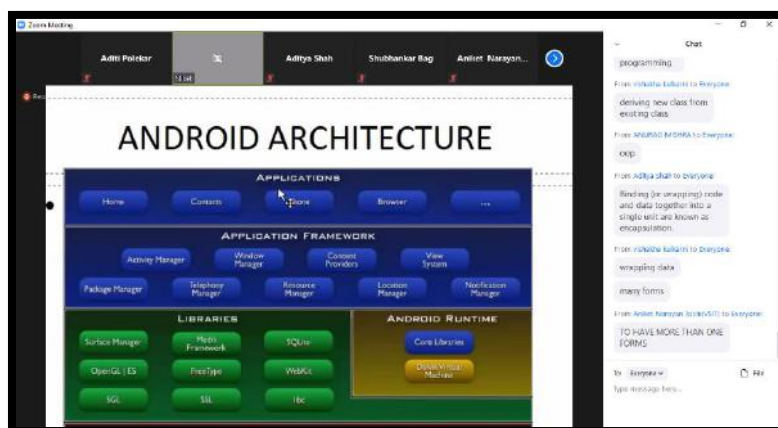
Zoom Meeting

Aditi Polekar

Aditya Shah

Shubhankar Bag

Aniket Narayan...

ANDROID ARCHITECTURE

APPLICATIONS

Home

Contacts

Phone

Browser

...

APPLICATION FRAMEWORK

Activity Manager

Window Manager

Content Providers

View System

Package Manager

Telephony Manager

Resource Manager

Location Manager

Notification Manager

LIBRARIES

Surface Manager

Media Framework

SQLite

OpenGL | ES

FreeType

WebKit

SGL

SSL

libc

ANDROID RUNTIME

Core Libraries

Dalvik Virtual Machine

Chat

programming

From Vishakha Kulkarni to Everyone:

deriving new class from existing class

From ANURAG MISHRA to Everyone:

oop

From Aditya Shah to Everyone:

Binding (or wrapping) code and data together into a single unit are known as encapsulation.

From Vishakha Kulkarni to Everyone:

wrapping data

many forms

From Aniket Narayan (to VESIT) to Everyone:

TO HAVE MORE THAN ONE FORMS

To: Everyone

File

Type message here...